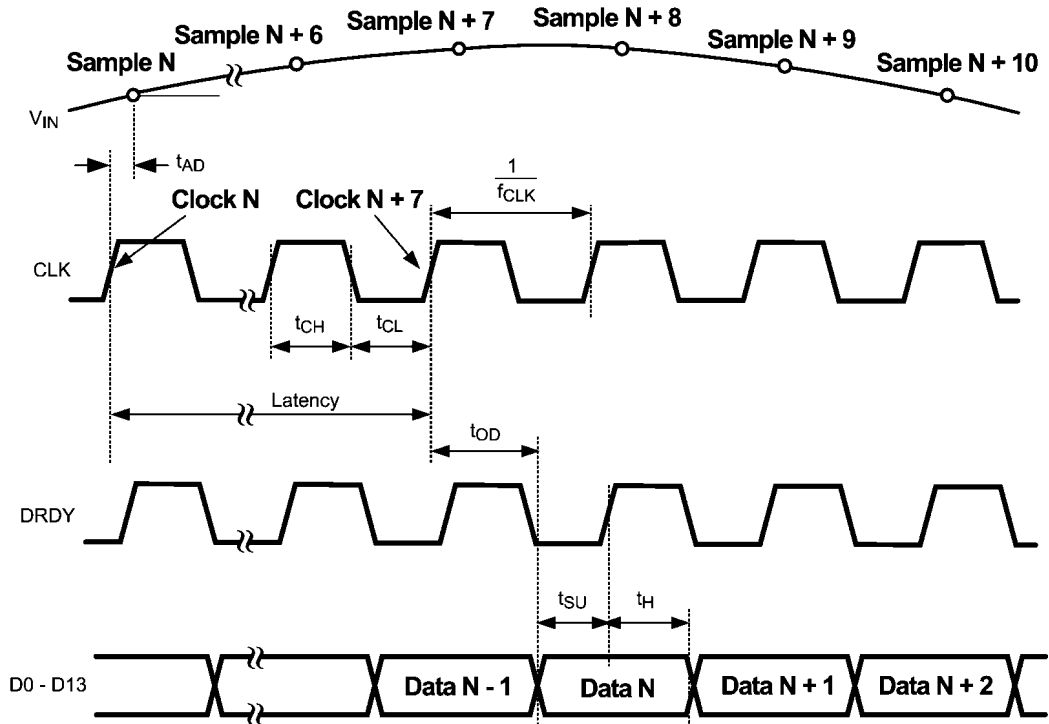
Sample N
Sample N + 6
Sample N + 7
Sample N + 8
Sample N + 9
Sample N + 10
$V_{IN}$
$t_{AD}$
$\frac{1}{f_{CLK}}$
Clock N
Clock N + 7
CLK
$t_{CH}$
$t_{CL}$
Latency
$t_{OD}$
DRDY
$t_{SU}$
$t_H$
D0 - D13
Data N - 1
Data N
Data N + 1
Data N + 2